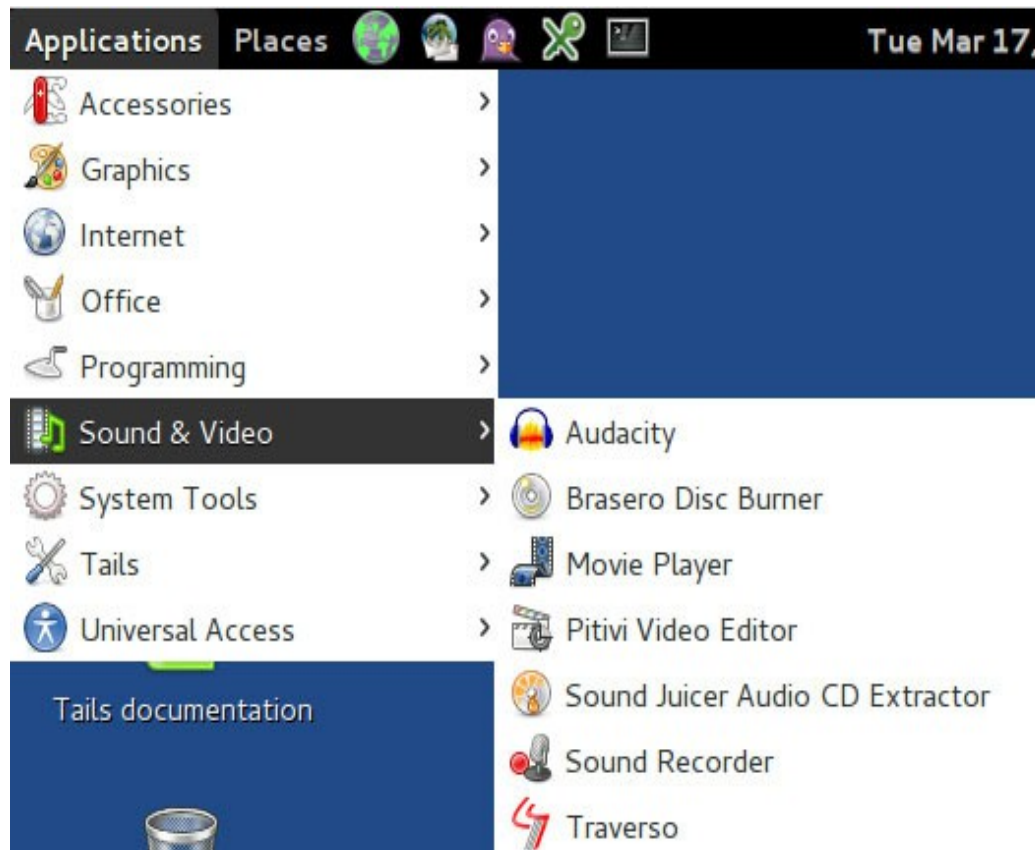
Applications Places

Tue Mar 17,

Accessories
Graphics
Internet
Office
Programming
Sound & Video
System Tools
Tails
Universal Access

Audacity
Brasero Disc Burner
Movie Player
Pitivi Video Editor
Sound Juicer Audio CD Extractor
Sound Recorder
Traverso

Tails documentation